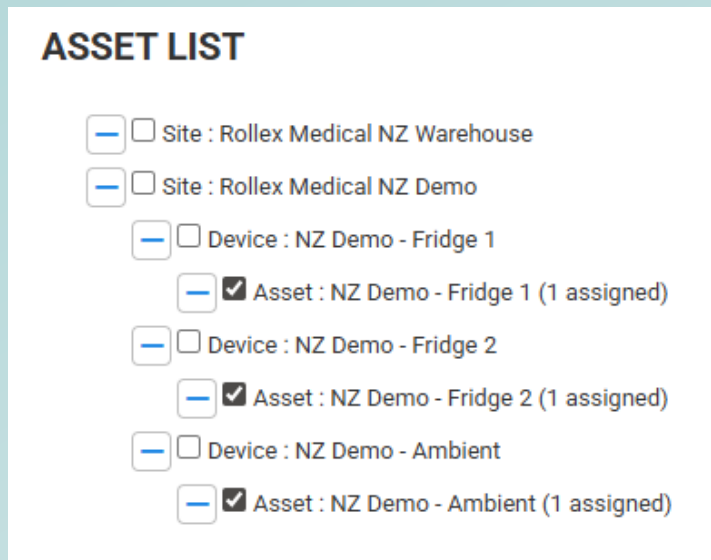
ASSET LIST

Site : Rollex Medical NZ Warehouse
Site : Rollex Medical NZ Demo
Device : NZ Demo - Fridge 1
Asset : NZ Demo - Fridge 1 (1 assigned)
Device : NZ Demo - Fridge 2
Asset : NZ Demo - Fridge 2 (1 assigned)
Device : NZ Demo - Ambient
Asset : NZ Demo - Ambient (1 assigned)